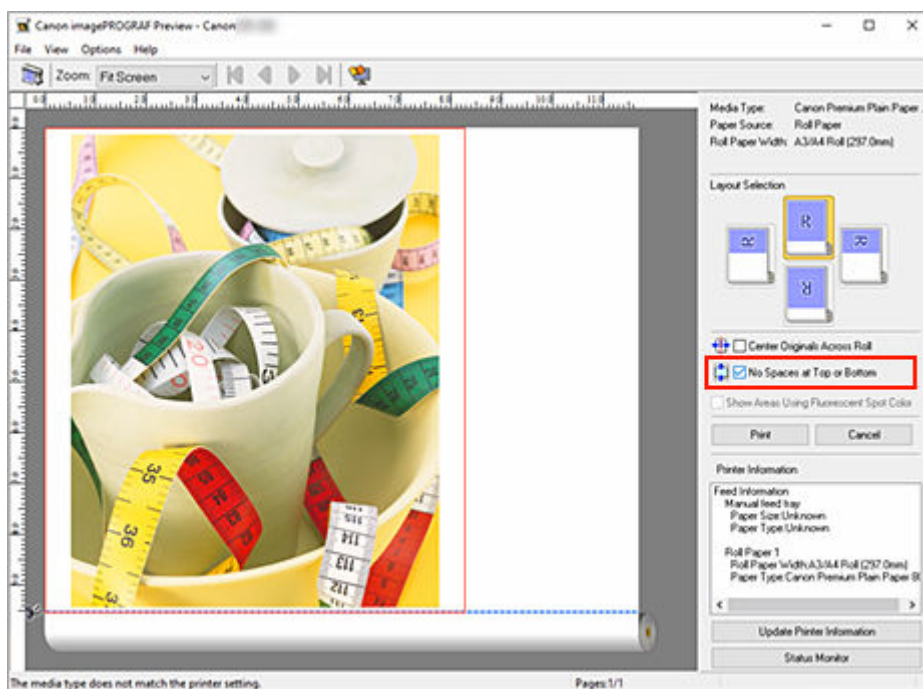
Canon imagePROGRAF Preview - Canon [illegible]

File View Options Help

Zoom: Fit Screen

Media Type: Canon Premium Plain Paper
Paper Source: Roll Paper
Roll Paper Width: A3/A4 Roll (297.0mm)

Layout Selection

Center Originals Across Roll

No Spaces at Top or Bottom

Show Areas Using Fluorescent Spot Color

Print

Cancel

Printer Information

Feed Information
Manual feed tray
Paper Size:Unknown
Paper Type:Unknown

Roll Paper 1
Roll Paper Width:A3/A4 Roll (297.0mm)
Paper Type:Canon Premium Plain Paper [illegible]

Update Printer Information

Status Monitor

The media type does not match the printer setting.

Pages:1/1